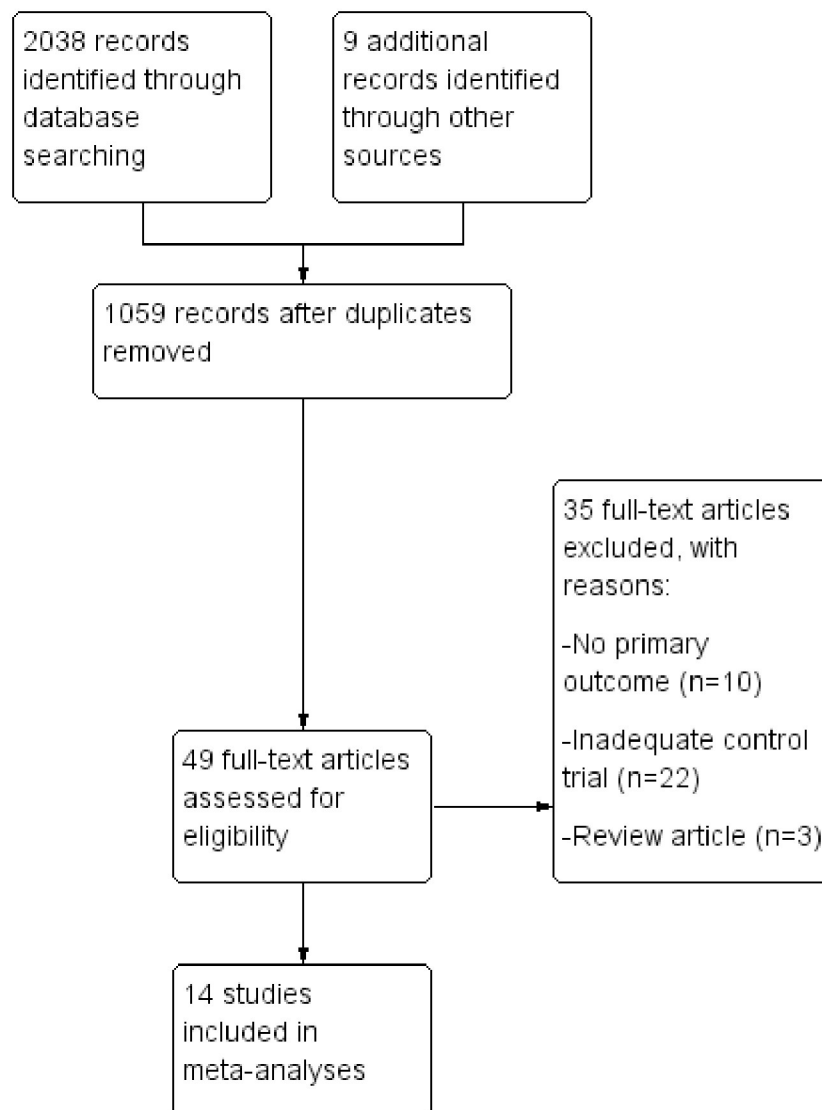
2038 records identified through database searching

9 additional records identified through other sources

1059 records after duplicates removed

35 full-text articles excluded, with reasons:

-No primary outcome (n=10)

-Inadequate control trial (n=22)

-Review article (n=3)

49 full-text articles assessed for eligibility

14 studies included in meta-analyses